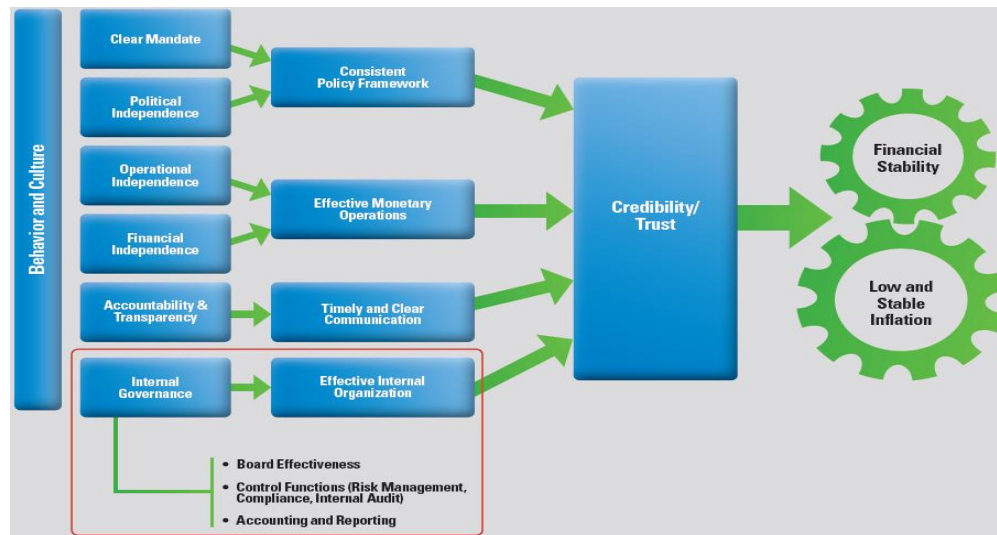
Behavior and Culture

Clear Mandate

Political Independence

Consistent Policy Framework

Operational Independence

Financial Independence

Effective Monetary Operations

Accountability & Transparency

Timely and Clear Communication

Internal Governance

Effective Internal Organization

Credibility/ Trust

Financial Stability

Low and Stable Inflation

• Board Effectiveness
• Control Functions (Risk Management, Compliance, Internal Audit)
• Accounting and Reporting